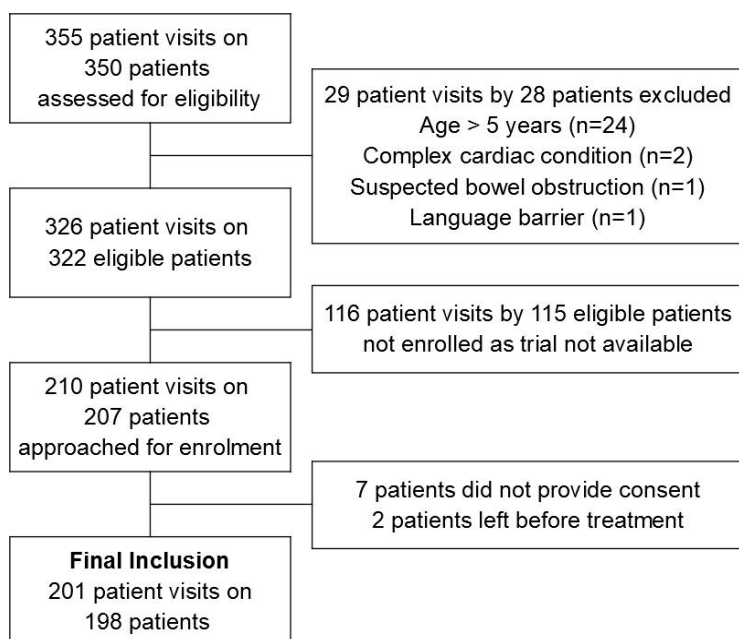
355 patient visits on 350 patients assessed for eligibility

29 patient visits by 28 patients excluded
Age > 5 years (n=24)
Complex cardiac condition (n=2)
Suspected bowel obstruction (n=1)
Language barrier (n=1)

326 patient visits on 322 eligible patients

116 patient visits by 115 eligible patients not enrolled as trial not available

210 patient visits on 207 patients approached for enrolment

7 patients did not provide consent
2 patients left before treatment

**Final Inclusion**
201 patient visits on 198 patients